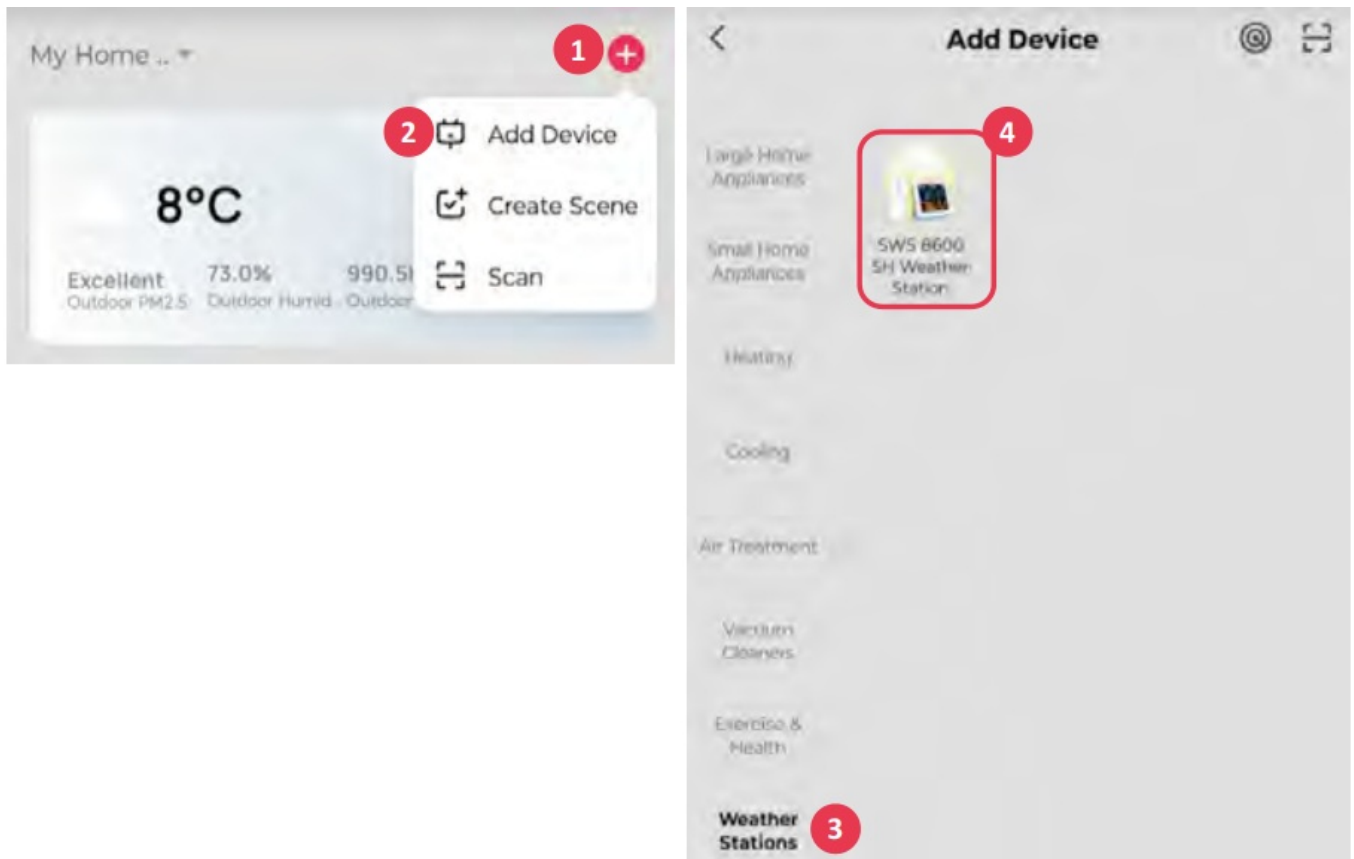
My Home ..

1

2 Add Device

Create Scene

Scan

8°C

Excellent
Outdoor PM2.5

73.0%
Outdoor Humid

990.5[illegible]
Outdoor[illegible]

Add Device

Large Home Appliances

Small Home Appliances

Heating

Cooling

Air Treatment

Vacuum Cleaners

Exercise & Health

Weather Stations 3

4

SWS 8600 SH Weather Station